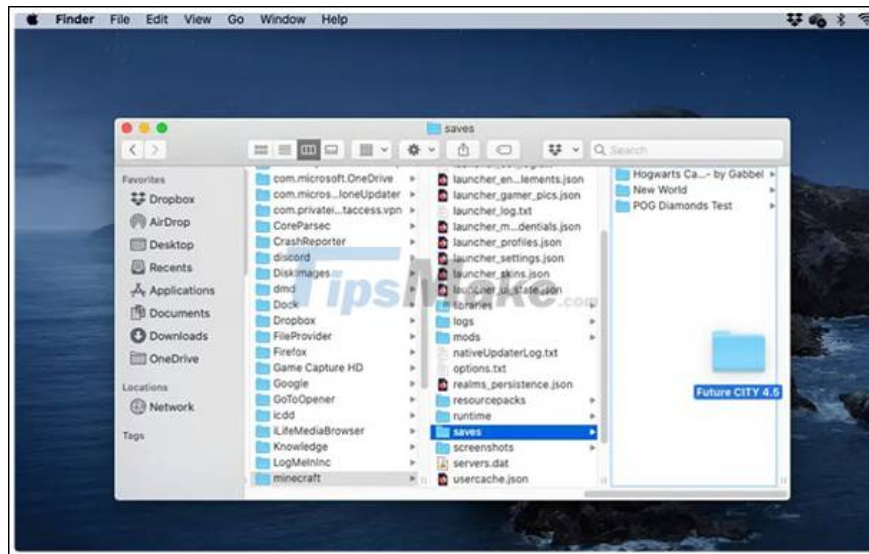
Finder File Edit View Go Window Help

saves

Search

Favorites
Dropbox
AirDrop
Desktop
Recents
Applications
Documents
Downloads
OneDrive

Locations
Network

Tags

com.microsoft.OneDrive
com.micros...loneUpdater
com.privatei...taccess.vpn
CoreParsec
CrashReporter
discord
DiskImages
dmd
Dock
Dropbox
FileProvider
Firefox
Game Capture HD
Google
GoToOpener
icdd
iLifeMediaBrowser
Knowledge
LogMeInInc
minecraft

launcher_en...lements.json
launcher_gamer_pics.json
launcher_log.txt
launcher_m...dentials.json
launcher_profiles.json
launcher_settings.json
launcher_skins.json
launcher_ui_state.json
libraries
logs
mods
nativeUpdaterLog.txt
options.txt
realms_persistence.json
resourcepacks
runtime
saves
screenshots
servers.dat
usercache.json

Hogwarts Ca...- by Gabbel
New World
POG Diamonds Test

Future CITY 4.5

TipsMake.com